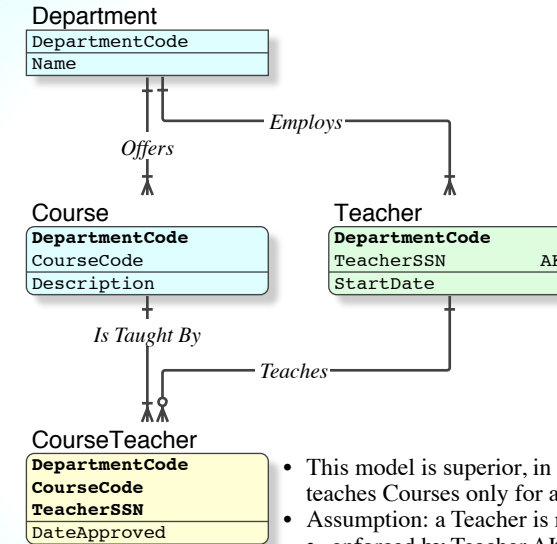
Department

DepartmentCode

Name

Offers

Employs

Course

DepartmentCode

CourseCode

Description

Teacher

DepartmentCode

TeacherSSN

AK

StartDate

Is Taught By

Teaches

CourseTeacher

DepartmentCode

CourseCode

TeacherSSN

DateApproved

• This model is superior, in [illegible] teaches Courses only for a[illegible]

• Assumption: a Teacher is n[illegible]

◦ enforced by Teacher AK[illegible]